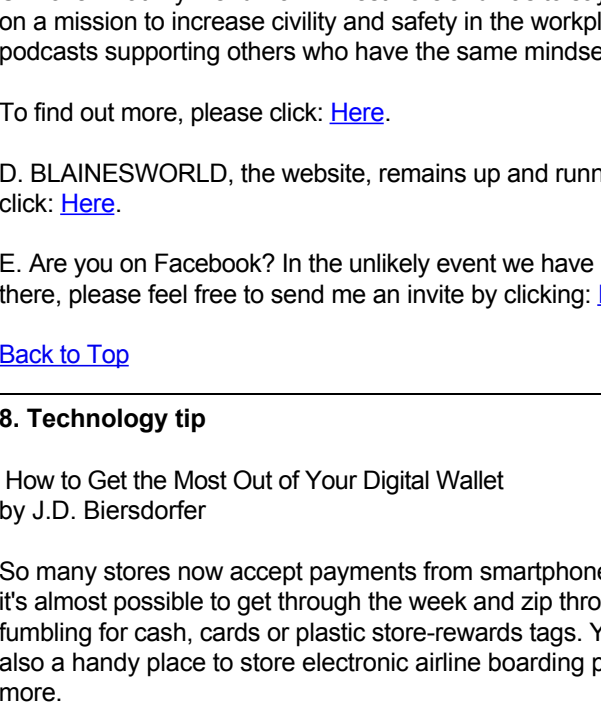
on a mission to increase civility and safety in the workpl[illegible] podcasts supporting others who have the same mindse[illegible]

To find out more, please click: Here.

D. BLAINESWORLD, the website, remains up and runn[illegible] click: Here.

E. Are you on Facebook? In the unlikely event we have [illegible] there, please feel free to send me an invite by clicking: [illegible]

Back to Top

8. Technology tip

How to Get the Most Out of Your Digital Wallet
by J.D. Biersdorfer

So many stores now accept payments from smartphone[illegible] it's almost possible to get through the week and zip thro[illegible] fumbling for cash, cards or plastic store-rewards tags. Y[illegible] also a handy place to store electronic airline boarding p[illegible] more.